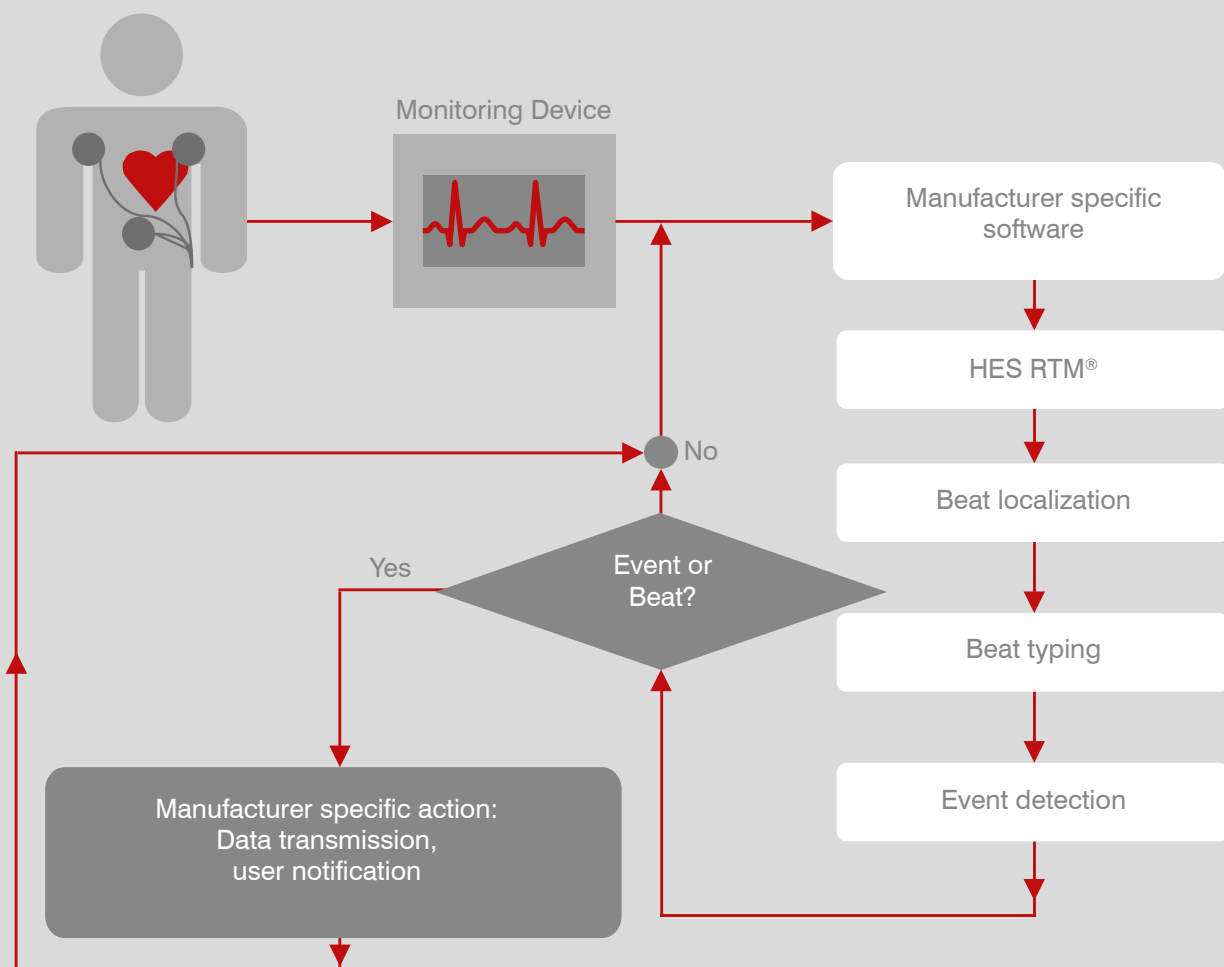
Monitoring Device

Manufacturer specific software

HES RTM®

Beat localization

Beat typing

Event detection

No

Yes

Event or Beat?

Manufacturer specific action: Data transmission, user notification